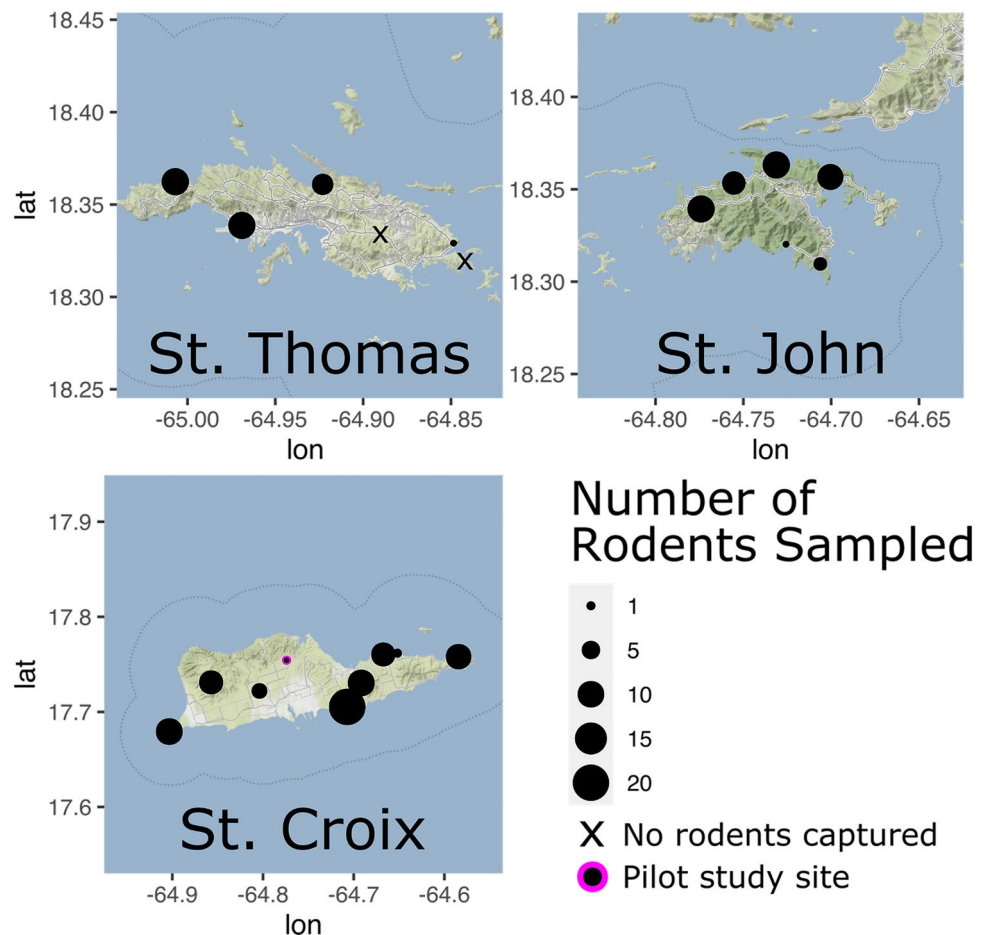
18.45
18.40
18.35
18.30
18.25
lat
St. Thomas
-65.00 -64.95 -64.90 -64.85
lon

18.40
18.35
18.30
18.25
St. John
-64.80 -64.75 -64.70 -64.65
lon

17.9
17.8
17.7
17.6
lat
St. Croix
-64.9 -64.8 -64.7 -64.6
lon

Number of Rodents Sampled
1
5
10
15
20
X No rodents captured
Pilot study site